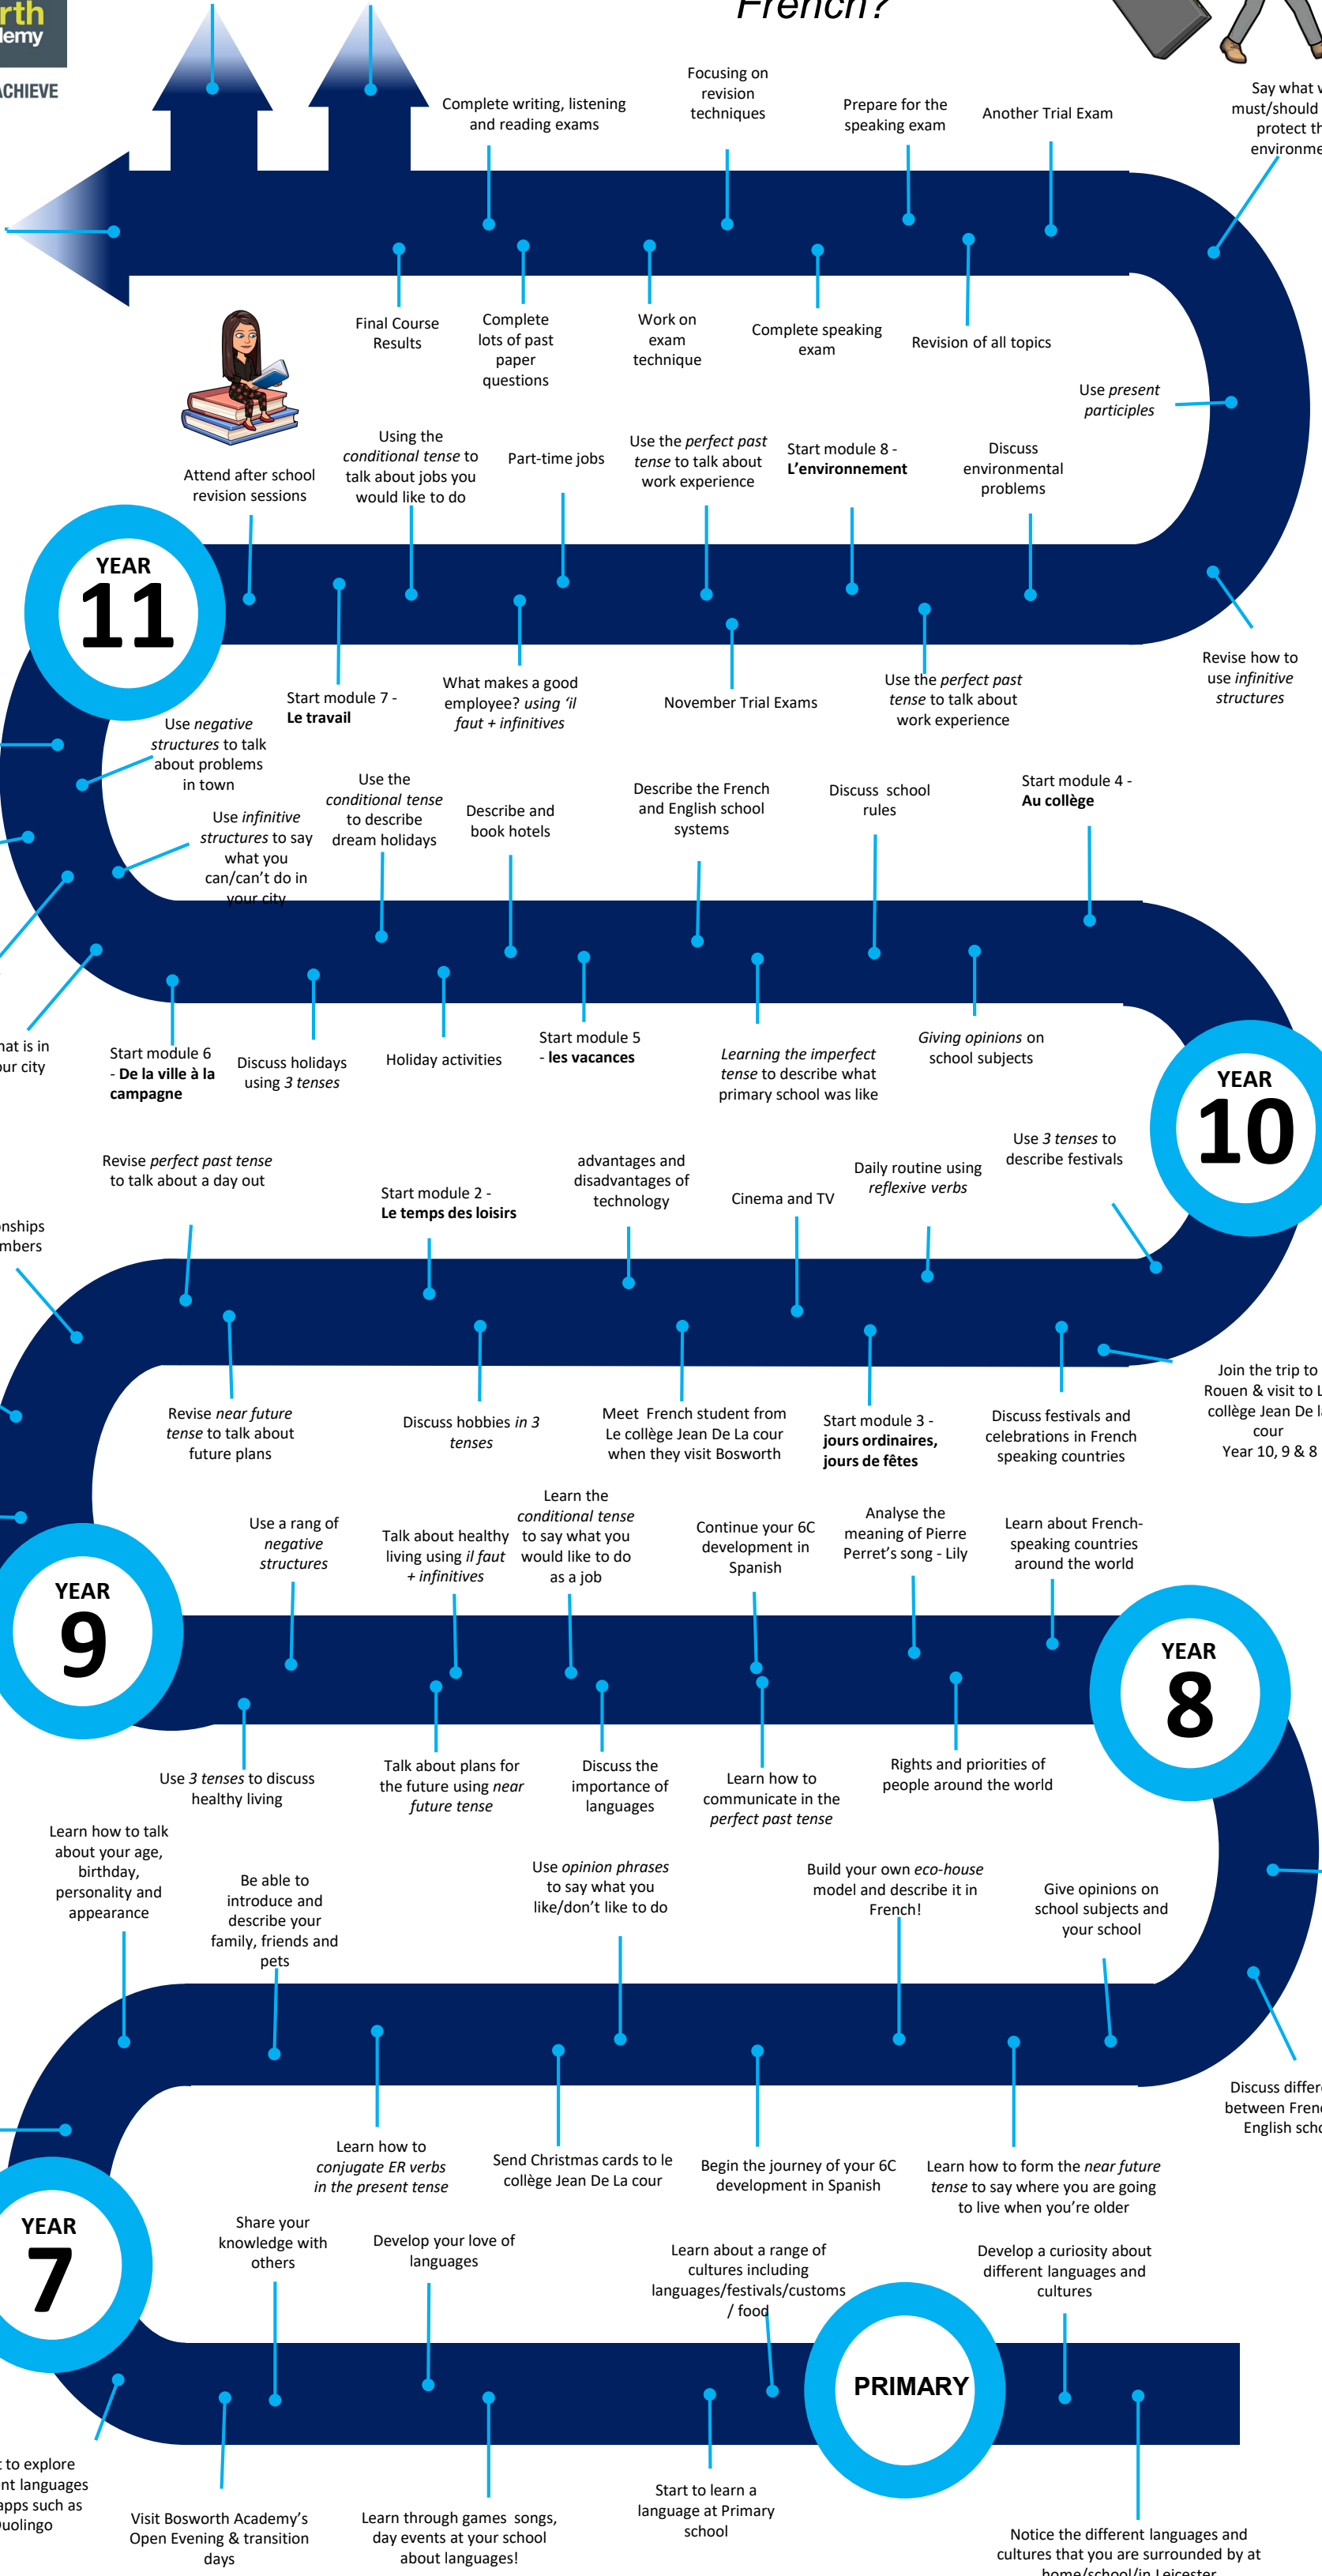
rth
lemy
ACHIEVE

French?

Complete writing, listening and reading exams

Focusing on revision techniques

Prepare for the speaking exam

Another Trial Exam

Say what v must/should protect th environme

Final Course Results

Complete lots of past paper questions

Work on exam technique

Complete speaking exam

Revision of all topics

Use *present participles*

Attend after school revision sessions

Using the *conditional tense* to talk about jobs you would like to do

Part-time jobs

Use the *perfect past tense* to talk about work experience

Start module 8 - **L'environnement**

Discuss environmental problems

YEAR 11

Start module 7 - **Le travail**

What makes a good employee? *using 'il faut + infinitives*

November Trial Exams

Use the *perfect past tense* to talk about work experience

Revise how to use *infinitive structures*

Use *negative structures* to talk about problems in town

Use *infinitive structures* to say what you can/can't do in your city

Use the *conditional tense* to describe dream holidays

Describe and book hotels

Describe the French and English school systems

Discuss school rules

Start module 4 - **Au collège**

hat is in ur city

Start module 6 - **De la ville à la campagne**

Discuss holidays using *3 tenses*

Holiday activities

Start module 5 - **les vacances**

*Learning the imperfect tense* to describe what primary school was like

*Giving opinions* on school subjects

YEAR 10

Revise *perfect past tense* to talk about a day out

Start module 2 - **Le temps des loisirs**

advantages and disadvantages of technology

Cinema and TV

Daily routine using *reflexive verbs*

Use *3 tenses* to describe festivals

nships mbers

Revise *near future tense* to talk about future plans

Discuss hobbies *in 3 tenses*

Meet French student from Le collège Jean De La cour when they visit Bosworth

Start module 3 - **jours ordinaires, jours de fêtes**

Discuss festivals and celebrations in French speaking countries

Join the trip to Rouen & visit to L collège Jean De la cour Year 10, 9 & 8

Use a rang of *negative structures*

Talk about healthy living using *il faut + infinitives*

Learn the *conditional tense* to say what you would like to do as a job

Continue your 6C development in Spanish

Analyse the meaning of Pierre Perret's song - Lily

Learn about French-speaking countries around the world

YEAR 9

YEAR 8

Use *3 tenses* to discuss healthy living

Talk about plans for the future using *near future tense*

Discuss the importance of languages

Learn how to communicate in the *perfect past tense*

Rights and priorities of people around the world

Learn how to talk about your age, birthday, personality and appearance

Be able to introduce and describe your family, friends and pets

Use *opinion phrases* to say what you like/don't like to do

Build your own *eco-house* model and describe it in French!

Give opinions on school subjects and your school

Discuss differe between Frenc English scho

Learn how to *conjugate ER verbs in the present tense*

Send Christmas cards to le collège Jean De La cour

Begin the journey of your 6C development in Spanish

Learn how to form the *near future tense* to say where you are going to live when you're older

YEAR 7

Share your knowledge with others

Develop your love of languages

Learn about a range of cultures including languages/festivals/customs / food

Develop a curiosity about different languages and cultures

PRIMARY

t to explore nt languages apps such as uolingo

Visit Bosworth Academy's Open Evening & transition days

Learn through games songs, day events at your school about languages!

Start to learn a language at Primary school

Notice the different languages and cultures that you are surrounded by at home/school/in Leicester